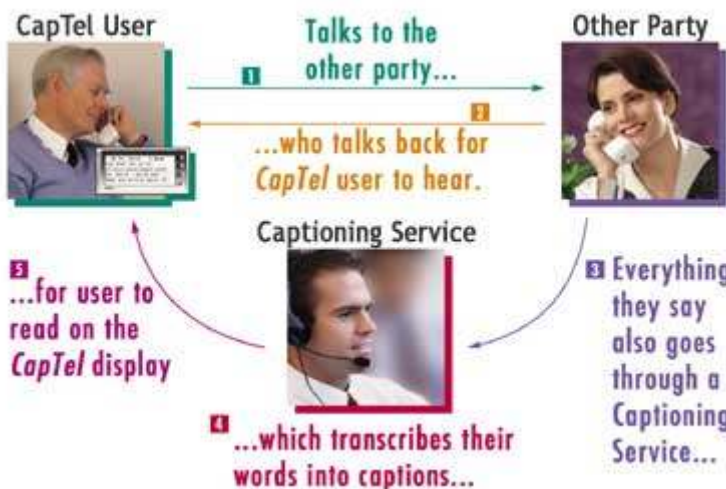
CapTel User

Other Party

1 Talks to the other party...

2 ...who talks back for CapTel user to hear.

Captioning Service

3 Everything they say also goes through a Captioning Service...

4 ...which transcribes their words into captions...

5 ...for user to read on the CapTel display